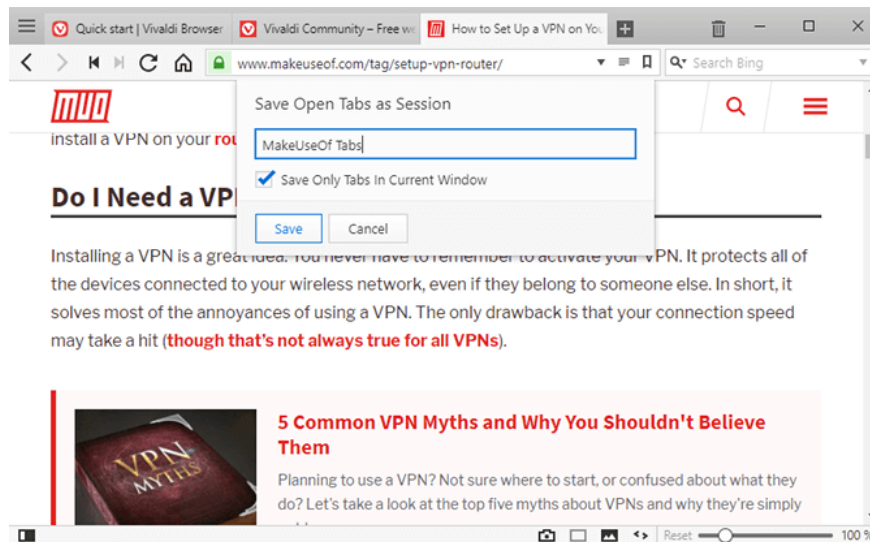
Quick start | Vivaldi Browser
Vivaldi Community – Free w
How to Set Up a VPN on You

www.makeuseof.com/tag/setup-vpn-router/

Search Bing

MUO

install a VPN on your rou

Do I Need a VP

Save Open Tabs as Session

MakeUseOf Tabs

Save Only Tabs In Current Window

Save
Cancel

Installing a VPN is a great idea. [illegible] your VPN. It protects all of the devices connected to your wireless network, even if they belong to someone else. In short, it solves most of the annoyances of using a VPN. The only drawback is that your connection speed may take a hit (though that's not always true for all VPNs).

VPN MYTHS

5 Common VPN Myths and Why You Shouldn't Believe Them

Planning to use a VPN? Not sure where to start, or confused about what they do? Let's take a look at the top five myths about VPNs and why they're simply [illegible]

Reset
100 %